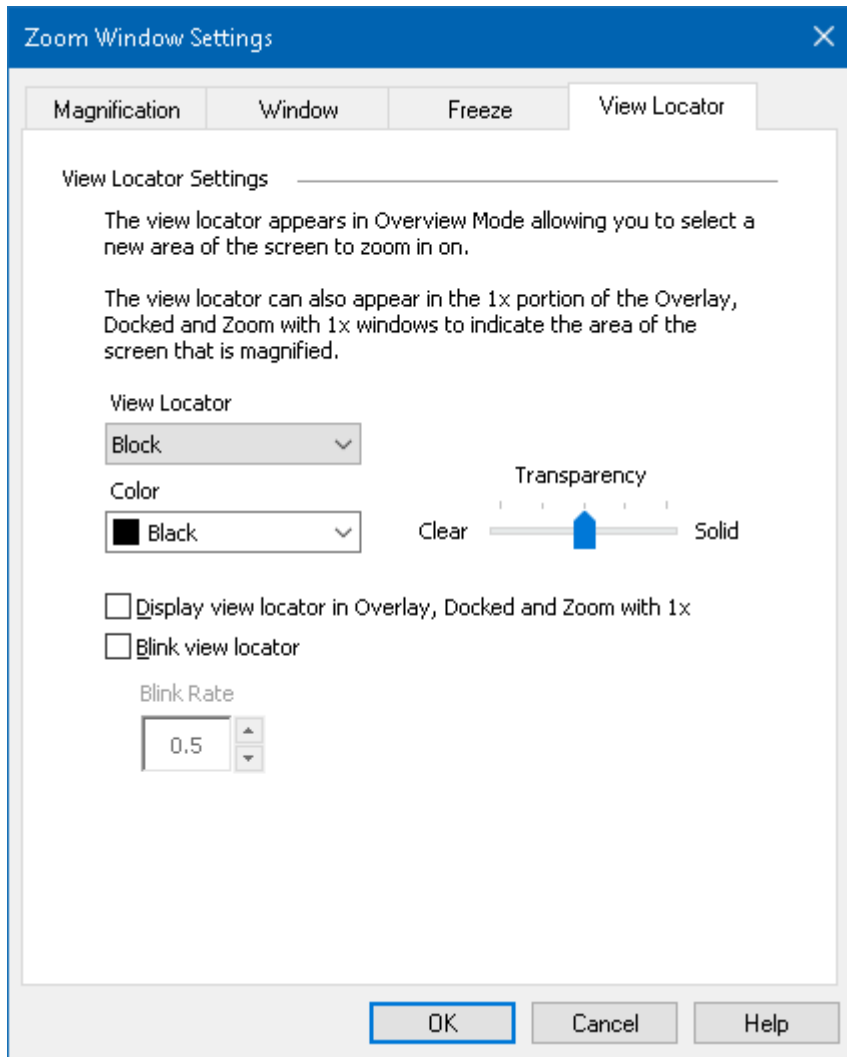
Zoom Window Settings ×

Magnification | Window | Freeze | View Locator

View Locator Settings

The view locator appears in Overview Mode allowing you to select a new area of the screen to zoom in on.

The view locator can also appear in the 1x portion of the Overlay, Docked and Zoom with 1x windows to indicate the area of the screen that is magnified.

View Locator
Block

Color
Black

Transparency
Clear Solid

Display view locator in Overlay, Docked and Zoom with 1x
Blink view locator

Blink Rate
0.5

OK Cancel Help